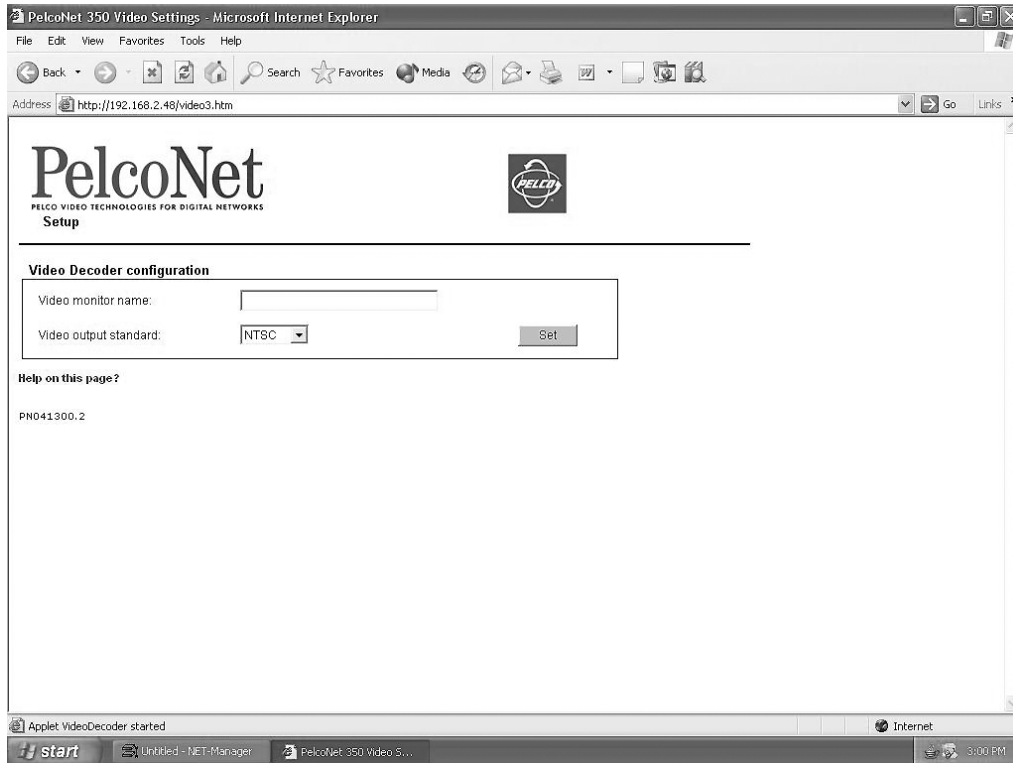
PelcoNet 350 Video Settings - Microsoft Internet Explorer

File Edit View Favorites Tools Help

Back Search Favorites Media

Address http://192.168.2.48/video3.htm Go Links

PelcoNet
PELCO VIDEO TECHNOLOGIES FOR DIGITAL NETWORKS
Setup

PELCO

Video Decoder configuration

Video monitor name:

Video output standard: NTSC Set

Help on this page?

PN041300.2

Applet VideoDecoder started Internet

start Untitled - NET-Manager PelcoNet 350 Video S... 3:00 PM